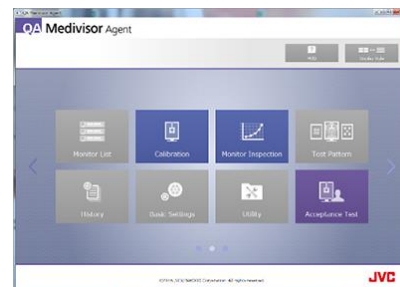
QA Medivisor Agent

QA Medivisor Agent

Help

Display Style

Monitor List

Calibration

Monitor Inspection

Test Pattern

History

Basic Settings

Utility

Acceptance Test

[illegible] Corporation. All rights reserved.

JVC